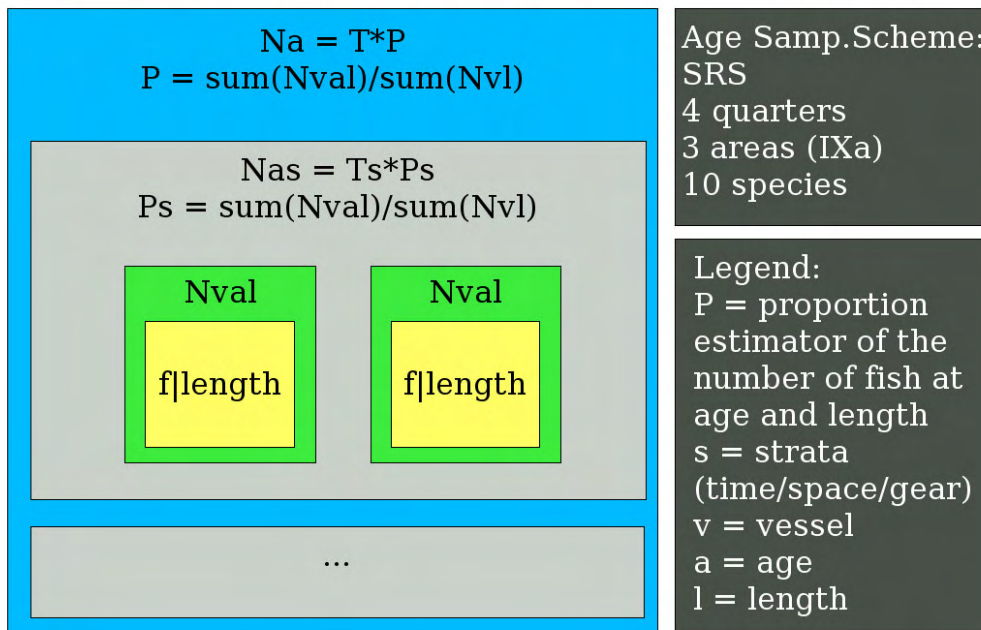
Na = T*P
P = sum(Nval)/sum(Nvl)

Nas = Ts*Ps
Ps = sum(Nval)/sum(Nvl)

Nval

f|length

Nval

f|length

...

Age Samp.Scheme:
SRS
4 quarters
3 areas (IXa)
10 species

Legend:
P = proportion estimator of the number of fish at age and length
s = strata (time/space/gear)
v = vessel
a = age
l = length